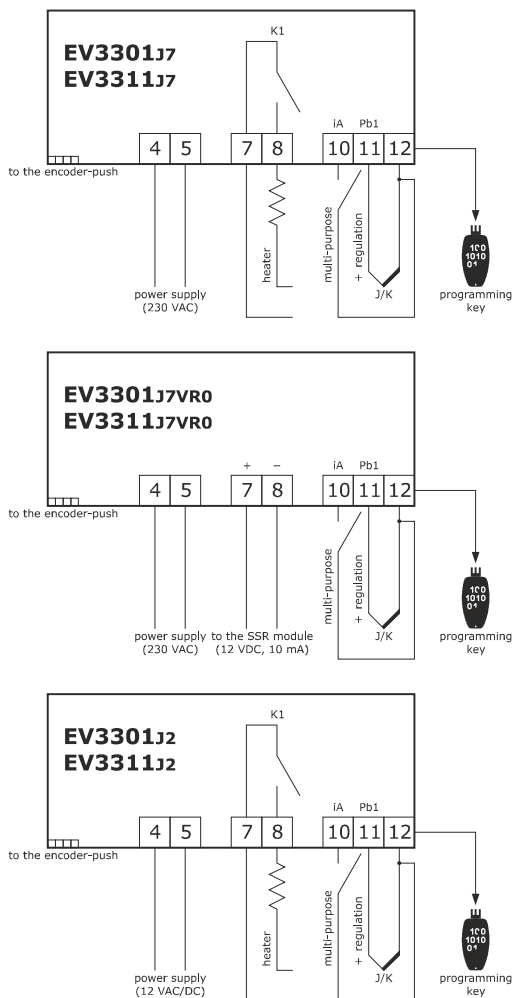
EV3301J7
EV3311J7

K1

4 5 7 8 10 11 12

iA Pb1

to the encoder-push

power supply (230 VAC)

heater

multi-purpose

+ regulation

J/K

100 1010 01

programming key

EV3301J7VR0
EV3311J7VR0

+ −

4 5 7 8 10 11 12

iA Pb1

to the encoder-push

power supply (230 VAC)

to the SSR module (12 VDC, 10 mA)

multi-purpose

+ regulation

J/K

100 1010 01

programming key

EV3301J2
EV3311J2

K1

4 5 7 8 10 11 12

iA Pb1

to the encoder-push

power supply (12 VAC/DC)

heater

multi-purpose

+ regulation

J/K

100 1010 01

programming key